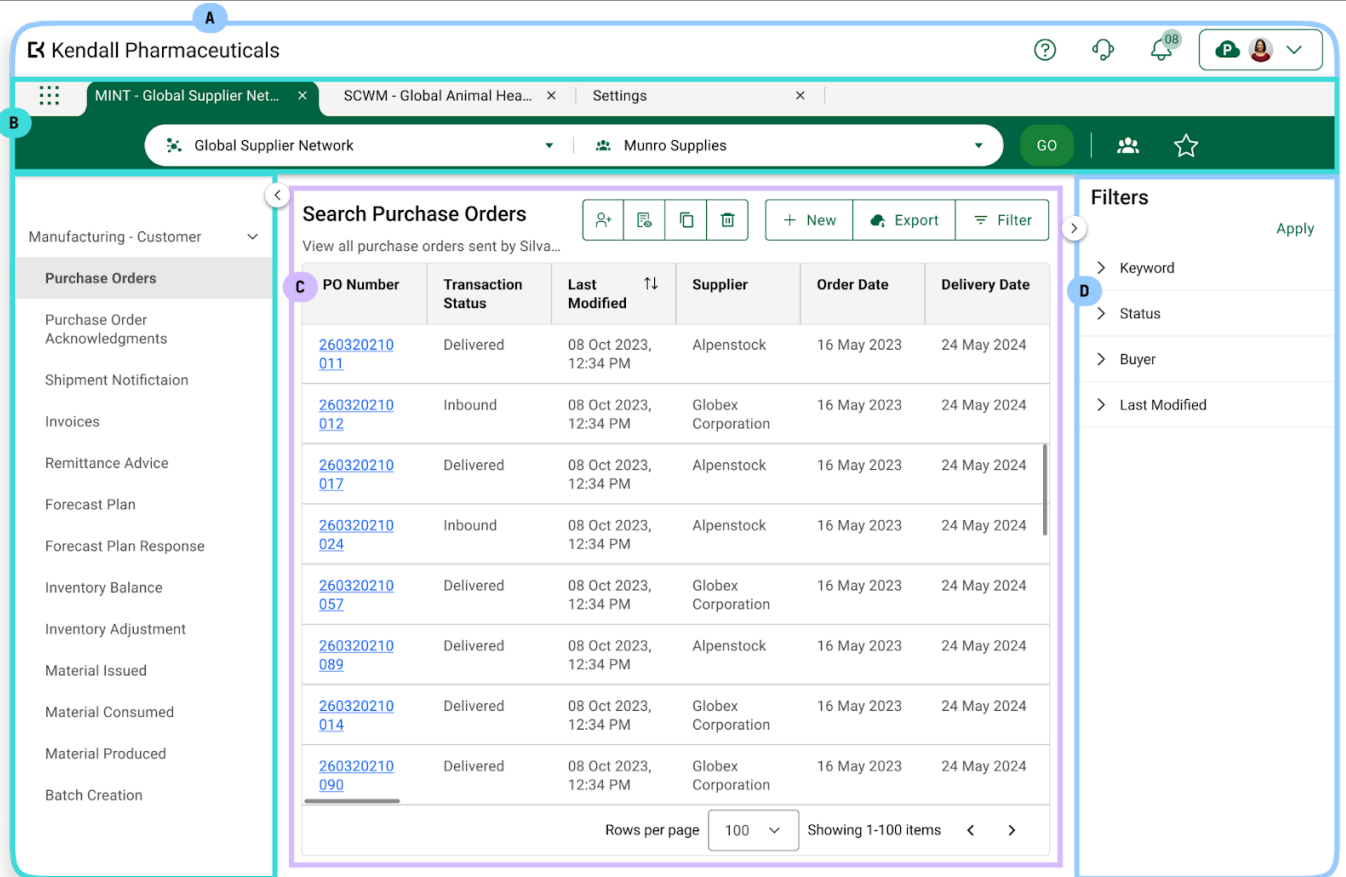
A

Kendall Pharmaceuticals

08

P

B

MINT - Global Supplier Net... × SCWM - Global Animal Hea... × Settings ×

Global Supplier Network

Munro Supplies

GO

Manufacturing - Customer

Purchase Orders

Purchase Order Acknowledgments

Shipment Notifictaion

Invoices

Remittance Advice

Forecast Plan

Forecast Plan Response

Inventory Balance

Inventory Adjustment

Material Issued

Material Consumed

Material Produced

Batch Creation

Search Purchase Orders

View all purchase orders sent by Silva...

New Export Filter

C

| PO Number | Transaction Status | Last Modified | Supplier | Order Date | Delivery Date |
|---|---|---|---|---|---|
| 260320210 011 | Delivered | 08 Oct 2023, 12:34 PM | Alpenstock | 16 May 2023 | 24 May 2024 |
| 260320210 012 | Inbound | 08 Oct 2023, 12:34 PM | Globex Corporation | 16 May 2023 | 24 May 2024 |
| 260320210 017 | Delivered | 08 Oct 2023, 12:34 PM | Alpenstock | 16 May 2023 | 24 May 2024 |
| 260320210 024 | Inbound | 08 Oct 2023, 12:34 PM | Alpenstock | 16 May 2023 | 24 May 2024 |
| 260320210 057 | Delivered | 08 Oct 2023, 12:34 PM | Globex Corporation | 16 May 2023 | 24 May 2024 |
| 260320210 089 | Delivered | 08 Oct 2023, 12:34 PM | Alpenstock | 16 May 2023 | 24 May 2024 |
| 260320210 014 | Delivered | 08 Oct 2023, 12:34 PM | Globex Corporation | 16 May 2023 | 24 May 2024 |
| 260320210 090 | Delivered | 08 Oct 2023, 12:34 PM | Globex Corporation | 16 May 2023 | 24 May 2024 |

Rows per page 100 Showing 1-100 items

Filters

Apply

Keyword

D

Status

Buyer

Last Modified